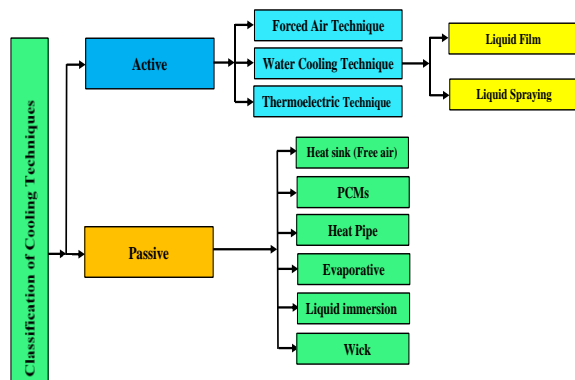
Classification of Cooling Techniques

Active

Forced Air Technique

Water Cooling Technique

Thermoelectric Technique

Liquid Film

Liquid Spraying

Passive

Heat sink (Free air)

PCMs

Heat Pipe

Evaporative

Liquid immersion

Wick